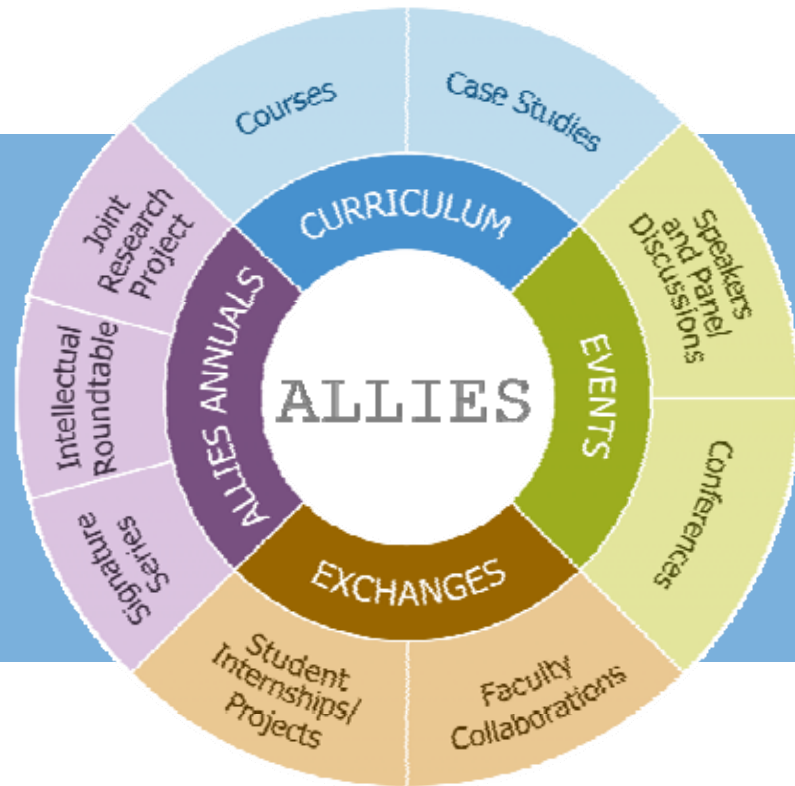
ALLIES

CURRICULUM

Courses

Case Studies

EVENTS

Speakers and Panel Discussions

Conferences

EXCHANGES

Faculty Collaborations

Student Internships/ Projects

ALLIES ANNUALS

Signature Series

Intellectual Roundtable

Joint Research Project